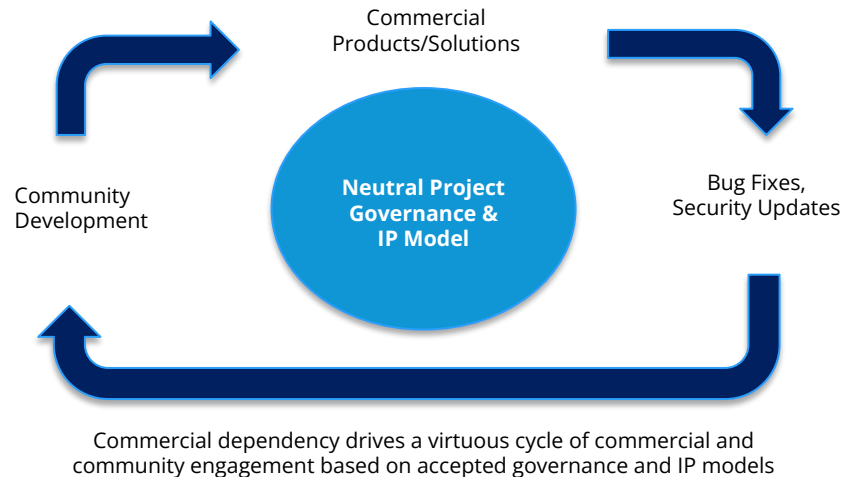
Commercial Products/Solutions

Community Development

Neutral Project Governance & IP Model

Bug Fixes, Security Updates

Commercial dependency drives a virtuous cycle of commercial and community engagement based on accepted governance and IP models